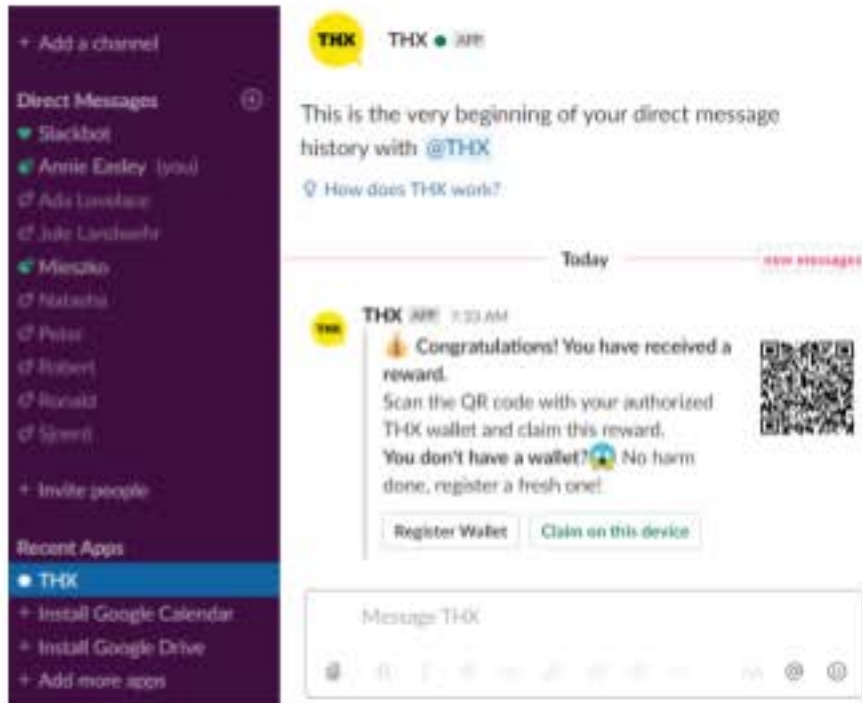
+ Add a channel

Direct Messages

Slackbot
Annie Easley (you)
Ada Lovelace
Julie Landwehr
Mieszko
Natasha
Peter
Robert
Ronald
Sjoerd

+ Invite people

Recent Apps
THX
+ Install Google Calendar
+ Install Google Drive
+ Add more apps

THX
THX APP

This is the very beginning of your direct message history with @THX

How does THX work?

Today
new messages

THX APP 7:33 AM
Congratulations! You have received a reward.
Scan the QR code with your authorized THX wallet and claim this reward.
You don't have a wallet? No harm done, register a fresh one!

Register Wallet
Claim on this device

Message THX